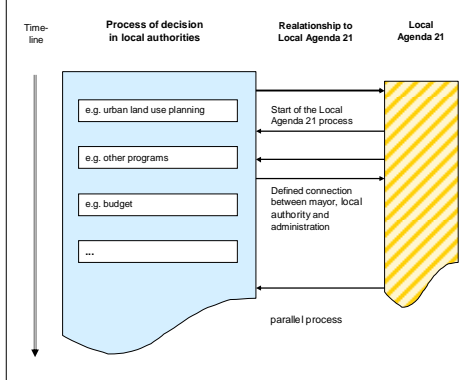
Timeline

Process of decision in local authorities

Realationship to Local Agenda 21

Local Agenda 21

e.g. urban land use planning

Start of the Local Agenda 21 process

e.g. other programs

Defined connection between mayor, local authority and administration

e.g. budget

...

parallel process